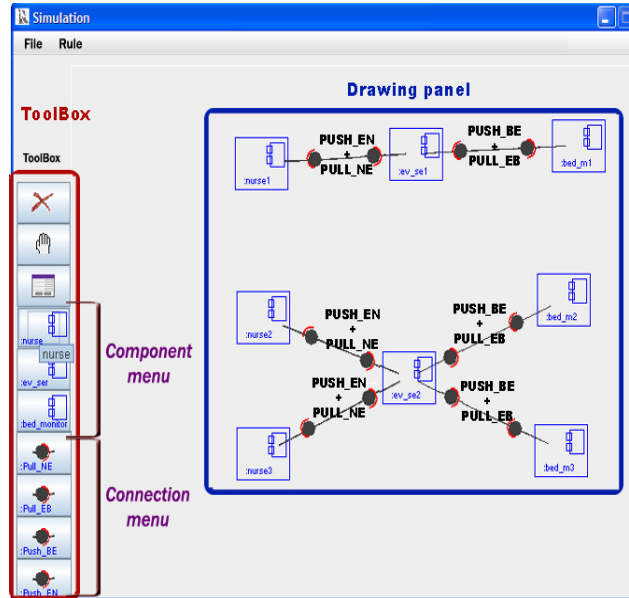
Simulation

File Rule

ToolBox

ToolBox

:nurse

nurse

:ev_ser

:bed_monitor

:Pull_NE

:Pull_EB

:Push_BE

:Push_EN

Component menu

Connection menu

Drawing panel

:nurse1

PUSH_EN + PULL_NE

:ev_se1

PUSH_BE + PULL_EB

:bed_m1

:nurse2

PUSH_EN + PULL_NE

PUSH_BE + PULL_EB

:bed_m2

:ev_se2

PUSH_EN + PULL_NE

PUSH_BE + PULL_EB

:nurse3

:bed_m3